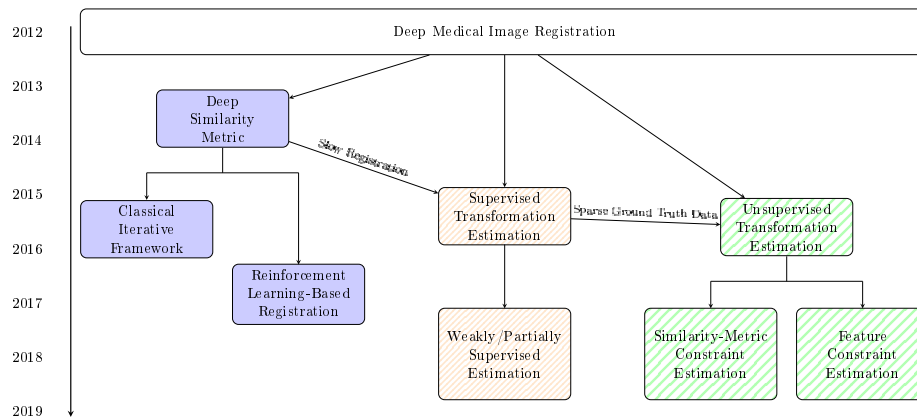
2012

2013

2014

2015

2016

2017

2018

2019

Deep Medical Image Registration

Deep Similarity Metric

Slow Registration

Classical Iterative Framework

Reinforcement Learning-Based Registration

Supervised Transformation Estimation

Sparse Ground Truth Data

Unsupervised Transformation Estimation

Weakly/Partially Supervised Estimation

Similarity-Metric Constraint Estimation

Feature Constraint Estimation